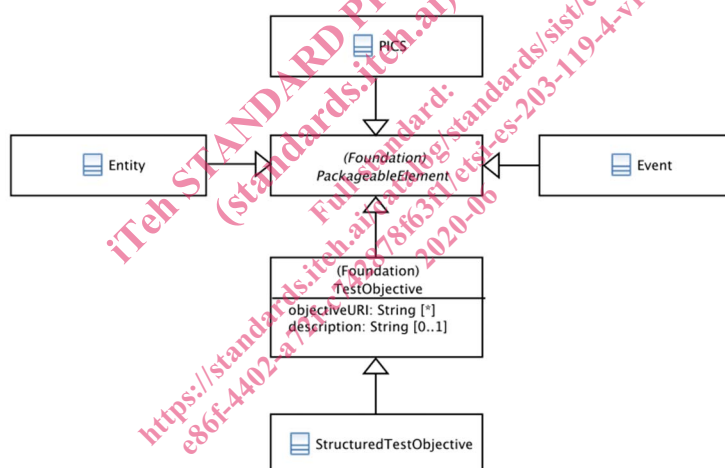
PICS

Entity

(Foundation)
PackageableElement

Event

(Foundation)
TestObjective

objectiveURI: String [*]
description: String [0..1]

StructuredTestObjective

iTeh STANDARD PREVIEW
(standards.iteh.ai)

Full standard:
https://standards.iteh.ai/catalog/standards/sist/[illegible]
e86f-4402-a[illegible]78f63f1/etsi-es-203-119-4-v1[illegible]
2020-06